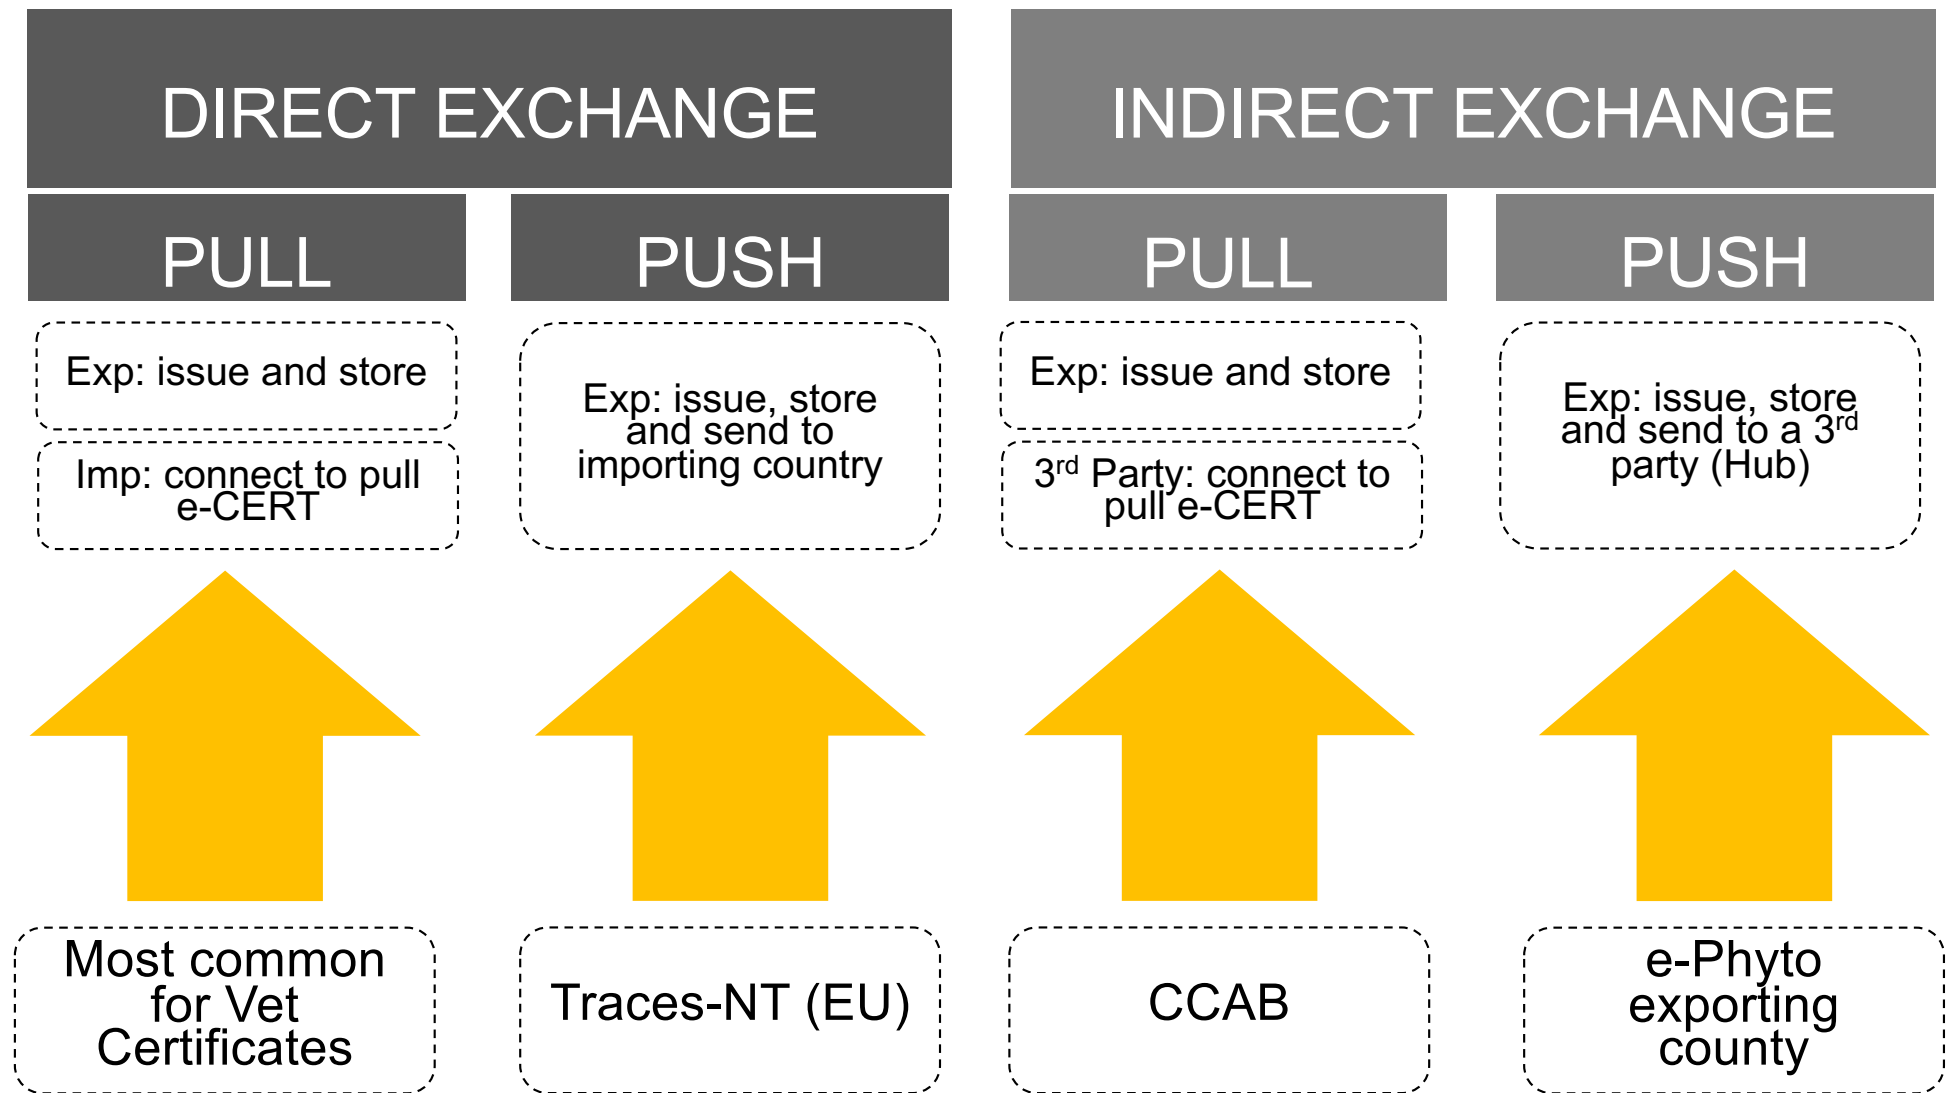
DIRECT EXCHANGE

PULL

Exp: issue and store

Imp: connect to pull e-CERT

Most common for Vet Certificates

PUSH

Exp: issue, store and send to importing country

Traces-NT (EU)

INDIRECT EXCHANGE

PULL

Exp: issue and store

$3^{rd}$ Party: connect to pull e-CERT

CCAB

PUSH

Exp: issue, store and send to a $3^{rd}$ party (Hub)

e-Phyto exporting county